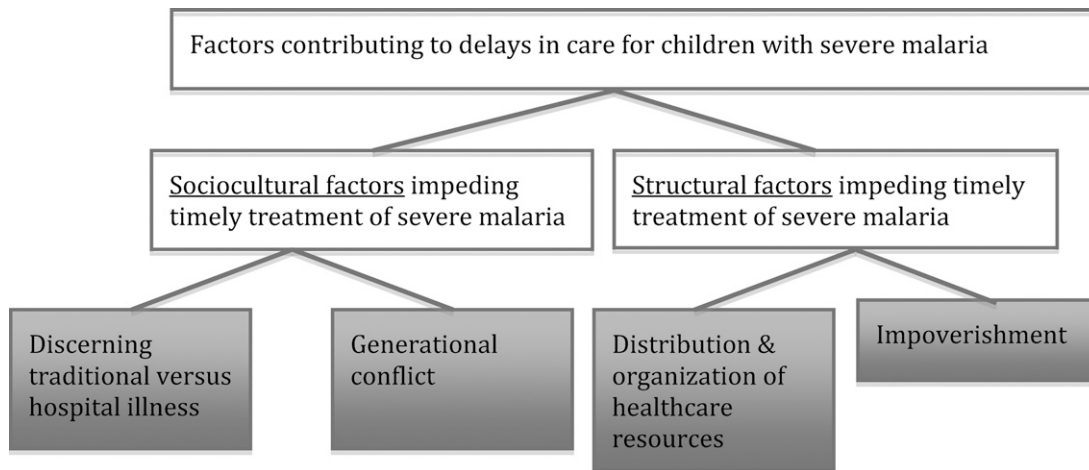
Factors contributing to delays in care for children with severe malaria

Sociocultural factors impeding timely treatment of severe malaria

Structural factors impeding timely treatment of severe malaria

Discerning traditional versus hospital illness

Generational conflict

Distribution & organization of healthcare resources

Impoverishment